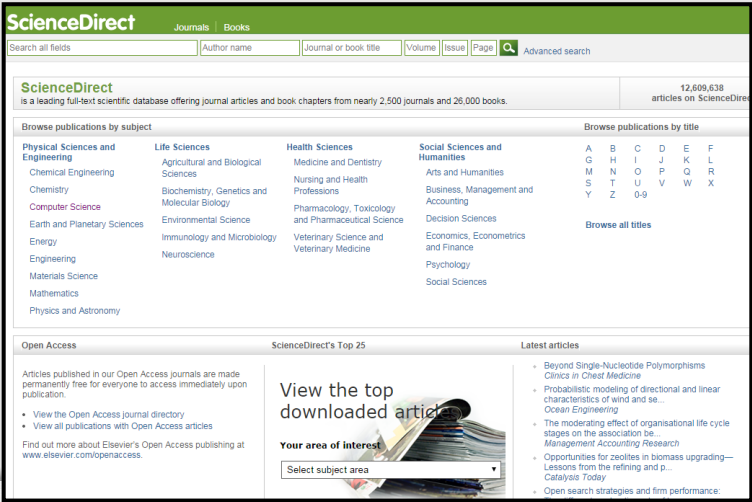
ScienceDirect Journals Books

Search all fields | Author name | Journal or book title | Volume | Issue | Page | Advanced search

ScienceDirect
is a leading full-text scientific database offering journal articles and book chapters from nearly 2,500 journals and 26,000 books.

12,609,638
articles on ScienceDirec

Browse publications by subject

Physical Sciences and Engineering
Chemical Engineering
Chemistry
Computer Science
Earth and Planetary Sciences
Energy
Engineering
Materials Science
Mathematics
Physics and Astronomy

Life Sciences
Agricultural and Biological Sciences
Biochemistry, Genetics and Molecular Biology
Environmental Science
Immunology and Microbiology
Neuroscience

Health Sciences
Medicine and Dentistry
Nursing and Health Professions
Pharmacology, Toxicology and Pharmaceutical Science
Veterinary Science and Veterinary Medicine

Social Sciences and Humanities
Arts and Humanities
Business, Management and Accounting
Decision Sciences
Economics, Econometrics and Finance
Psychology
Social Sciences

Browse publications by title

| A | B | C | D | E | F |
|---|---|---|---|---|---|
| G | H | I | J | K | L |
| M | N | O | P | Q | R |
| S | T | U | V | W | X |
| Y | Z | 0-9 | | | |

Browse all titles

Open Access

Articles published in our Open Access journals are made permanently free for everyone to access immediately upon publication.

View the Open Access journal directory
View all publications with Open Access articles

Find out more about Elsevier's Open Access publishing at www.elsevier.com/openaccess.

ScienceDirect's Top 25

View the top downloaded artic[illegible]

Your area of interest

Select subject area

Latest articles

Beyond Single-Nucleotide Polymorphisms
Clinics in Chest Medicine

Probabilistic modeling of directional and linear characteristics of wind and se...
Ocean Engineering

The moderating effect of organisational life cycle stages on the association be...
Management Accounting Research

Opportunities for zeolites in biomass upgrading—Lessons from the refining and p...
Catalysis Today

Open search strategies and firm performance: